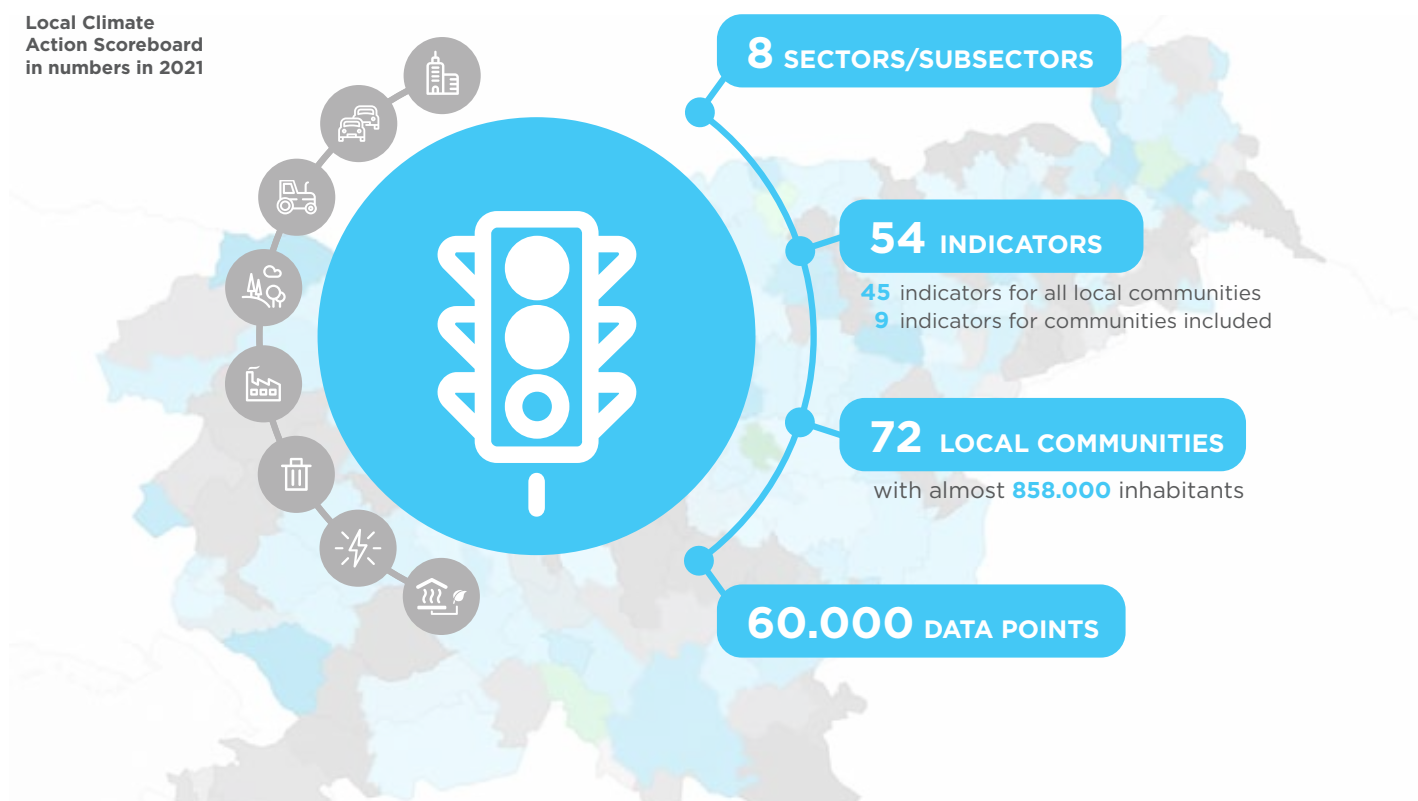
Local Climate Action Scoreboard in numbers in 2021

8 SECTORS/SUBSECTORS

54 INDICATORS

45 indicators for all local communities
9 indicators for communities included

72 LOCAL COMMUNITIES

with almost 858.000 inhabitants

60.000 DATA POINTS